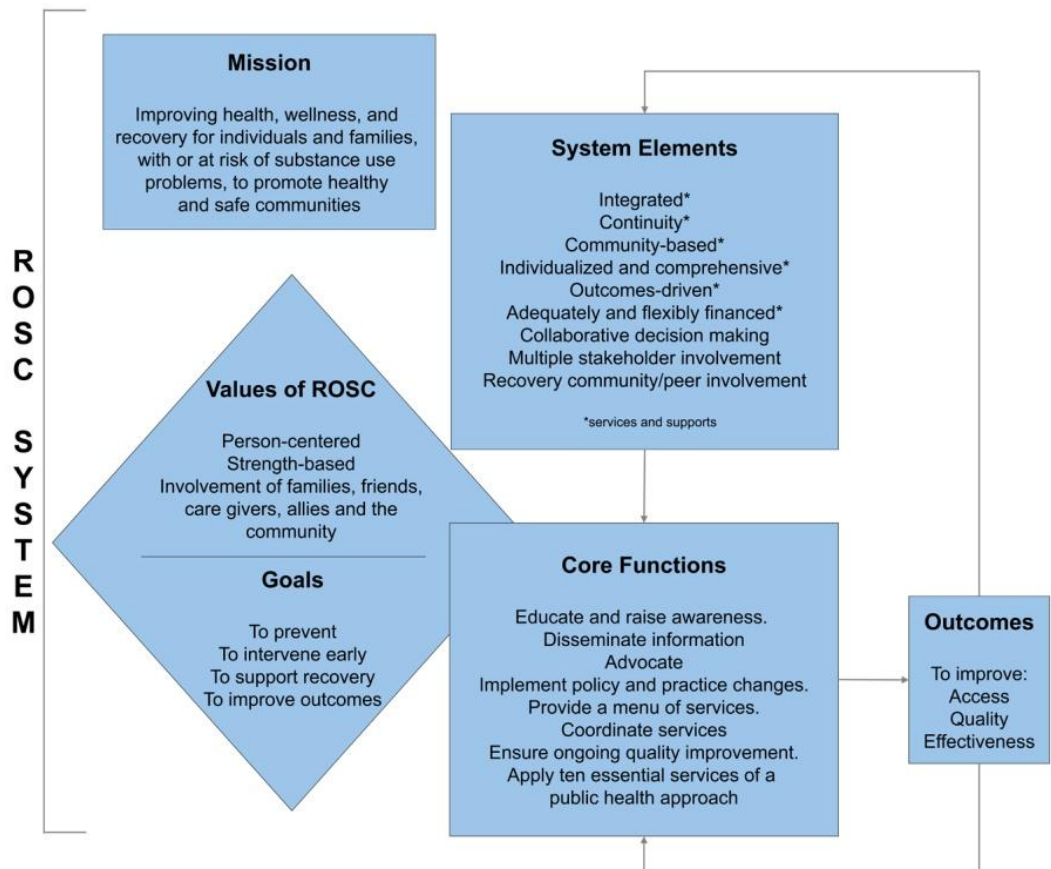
ROSC SYSTEM

Mission

Improving health, wellness, and recovery for individuals and families, with or at risk of substance use problems, to promote healthy and safe communities

System Elements

Integrated*
Continuity*
Community-based*
Individualized and comprehensive*
Outcomes-driven*
Adequately and flexibly financed*
Collaborative decision making
Multiple stakeholder involvement
Recovery community/peer involvement

*services and supports

Values of ROSC

Person-centered
Strength-based
Involvement of families, friends, care givers, allies and the community

Goals

To prevent
To intervene early
To support recovery
To improve outcomes

Core Functions

Educate and raise awareness.
Disseminate information
Advocate
Implement policy and practice changes.
Provide a menu of services.
Coordinate services
Ensure ongoing quality improvement.
Apply ten essential services of a public health approach

Outcomes

To improve:
Access
Quality
Effectiveness